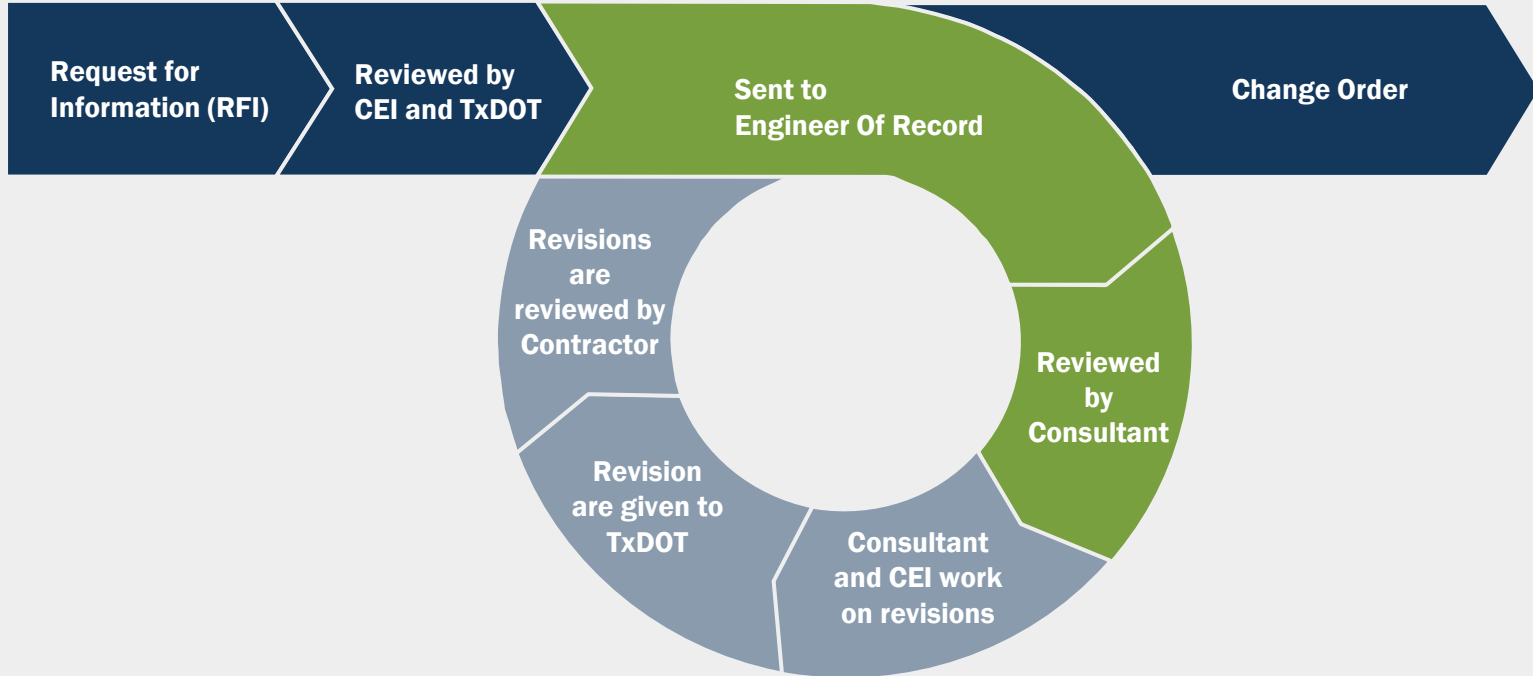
Request for Information (RFI)

Reviewed by CEI and TxDOT

Sent to Engineer Of Record

Change Order

Reviewed by Consultant

Consultant and CEI work on revisions

Revision are given to TxDOT

Revisions are reviewed by Contractor